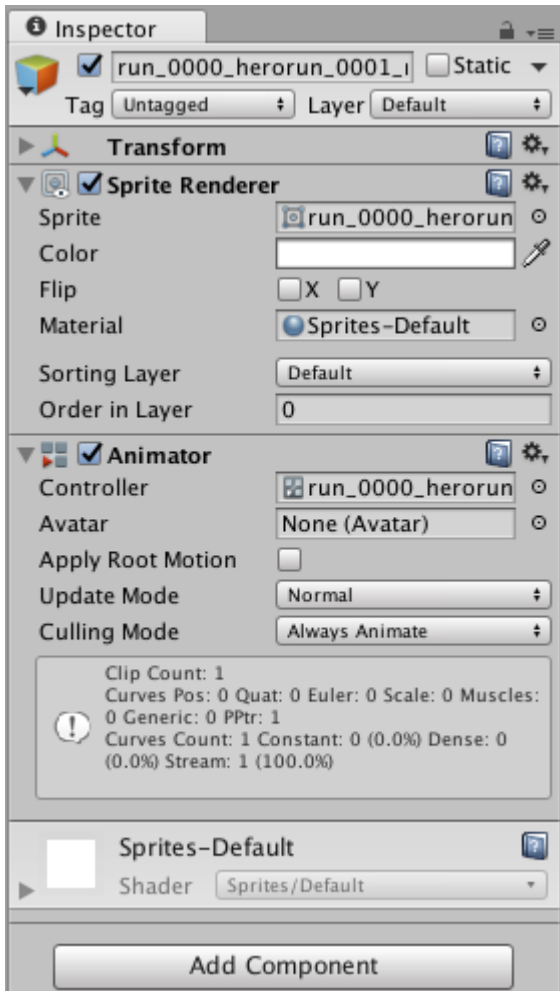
Inspector

run_0000_herorun_0001_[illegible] Static

Tag Untagged Layer Default

Transform

Sprite Renderer

Sprite run_0000_herorun

Color

Flip X Y

Material Sprites-Default

Sorting Layer Default

Order in Layer 0

Animator

Controller run_0000_herorun

Avatar None (Avatar)

Apply Root Motion

Update Mode Normal

Culling Mode Always Animate

Clip Count: 1
Curves Pos: 0 Quat: 0 Euler: 0 Scale: 0 Muscles: 0 Generic: 0 PPtr: 1
Curves Count: 1 Constant: 0 (0.0%) Dense: 0 (0.0%) Stream: 1 (100.0%)

Sprites-Default

Shader Sprites/Default

Add Component